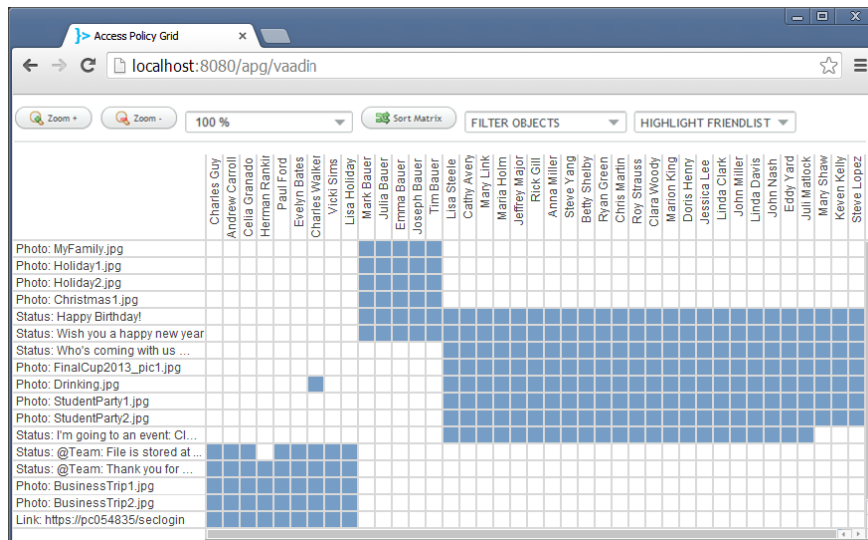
Access Policy Grid

localhost:8080/apg/vaadin

Zoom +

Zoom -

100 %

Sort Matrix

FILTER OBJECTS

HIGHLIGHT FRIENDLIST

| | Charles Guy | Andrew Carroll | Celia Granado | Herman Rankin | Paul Ford | Evelyn Bates | Charles Walker | Vicki Sims | Lisa Holiday | Mark Bauer | Julia Bauer | Emma Bauer | Joseph Bauer | Tim Bauer | Lisa Steele | Cathy Avery | Mary Link | Maria Holm | Jeffrey Major | Rick Gill | Anna Miller | Steve Yang | Betty Shelby | Ryan Green | Chris Martin | Roy Strauss | Clara Woody | Marion King | Doris Henry | Jessica Lee | Linda Clark | John Miller | Linda Davis | John Nash | Eddy Yard | Juli Matlock | Mary Shaw | Keven Kelly | Steve Lopez |
|---|---|---|---|---|---|---|---|---|---|---|---|---|---|---|---|---|---|---|---|---|---|---|---|---|---|---|---|---|---|---|---|---|---|---|---|---|---|---|---|
| Photo: MyFamily.jpg | | | | | | | | | | | | | | | | | | | | | | | | | | | | | | | | | | | | | | | |
| Photo: Holiday1.jpg | | | | | | | | | | | | | | | | | | | | | | | | | | | | | | | | | | | | | | | |
| Photo: Holiday2.jpg | | | | | | | | | | | | | | | | | | | | | | | | | | | | | | | | | | | | | | | |
| Photo: Christmas1.jpg | | | | | | | | | | | | | | | | | | | | | | | | | | | | | | | | | | | | | | | |
| Status: Happy Birthday! | | | | | | | | | | | | | | | | | | | | | | | | | | | | | | | | | | | | | | | |
| Status: Wish you a happy new year | | | | | | | | | | | | | | | | | | | | | | | | | | | | | | | | | | | | | | | |
| Status: Who's coming with us ... | | | | | | | | | | | | | | | | | | | | | | | | | | | | | | | | | | | | | | | |
| Photo: FinalCup2013_pic1.jpg | | | | | | | | | | | | | | | | | | | | | | | | | | | | | | | | | | | | | | | |
| Photo: Drinking.jpg | | | | | | | | | | | | | | | | | | | | | | | | | | | | | | | | | | | | | | | |
| Photo: StudentParty1.jpg | | | | | | | | | | | | | | | | | | | | | | | | | | | | | | | | | | | | | | | |
| Photo: StudentParty2.jpg | | | | | | | | | | | | | | | | | | | | | | | | | | | | | | | | | | | | | | | |
| Status: I'm going to an event: Cl... | | | | | | | | | | | | | | | | | | | | | | | | | | | | | | | | | | | | | | | |
| Status: @Team: File is stored at ... | | | | | | | | | | | | | | | | | | | | | | | | | | | | | | | | | | | | | | | |
| Status: @Team: Thank you for ... | | | | | | | | | | | | | | | | | | | | | | | | | | | | | | | | | | | | | | | |
| Photo: BusinessTrip1.jpg | | | | | | | | | | | | | | | | | | | | | | | | | | | | | | | | | | | | | | | |
| Photo: BusinessTrip2.jpg | | | | | | | | | | | | | | | | | | | | | | | | | | | | | | | | | | | | | | | |
| Link: https://pc054835/seclogin | | | | | | | | | | | | | | | | | | | | | | | | | | | | | | | | | | | | | | | |